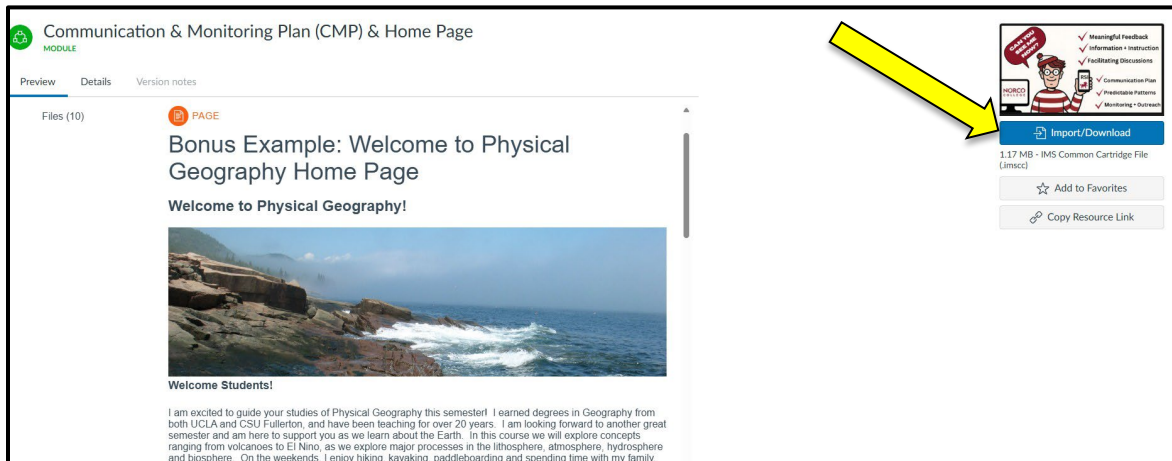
Communication & Monitoring Plan (CMP) & Home Page
MODULE

Preview Details Version notes

Files (10)

PAGE

Bonus Example: Welcome to Physical Geography Home Page

Welcome to Physical Geography!

Welcome Students!

I am excited to guide your studies of Physical Geography this semester! I earned degrees in Geography from both UCLA and CSU Fullerton, and have been teaching for over 20 years. I am looking forward to another great semester and am here to support you as we learn about the Earth. In this course we will explore concepts ranging from volcanoes to El Nino, as we explore major processes in the lithosphere, atmosphere, hydrosphere and biosphere. On the weekends, I enjoy hiking, kayaking, paddleboarding and spending time with my family

CAN YOU SEE ME NOW?
Meaningful Feedback
Information + Instruction
Facilitating Discussions
Communication Plan
Predictable Patterns
Monitoring + Outreach
NORCO COLLEGE

Import/Download

1.17 MB - IMS Common Cartridge File (.imscc)

Add to Favorites

Copy Resource Link